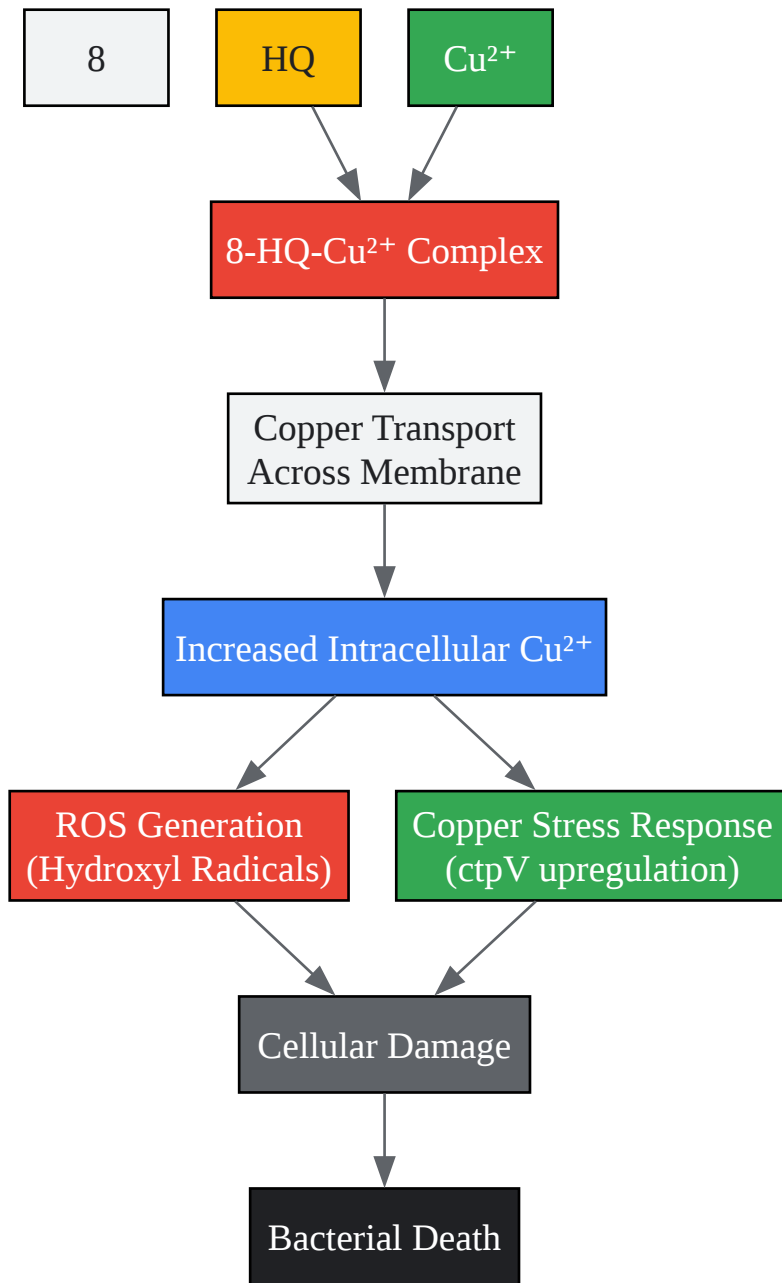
8

HQ

$Cu^{2+}$

8-HQ-$Cu^{2+}$ Complex

Copper Transport Across Membrane

Increased Intracellular $Cu^{2+}$

ROS Generation (Hydroxyl Radicals)

Copper Stress Response (ctpV upregulation)

Cellular Damage

Bacterial Death